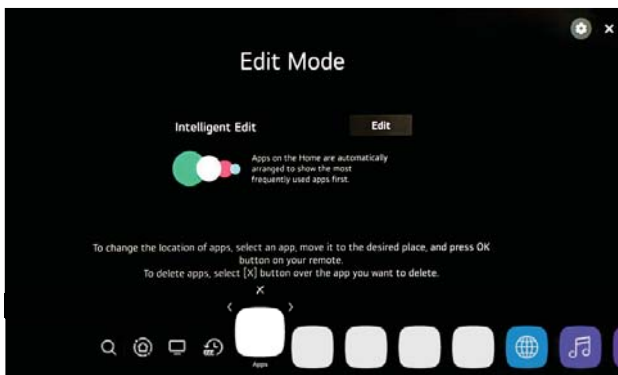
Edit Mode

Intelligent Edit

Edit

Apps on the Home are automatically arranged to show the most frequently used apps first.

To change the location of apps, select an app, move it to the desired place, and press OK button on your remote.
To delete apps, select [X] button over the app you want to delete.

×

‹ ›

Apps